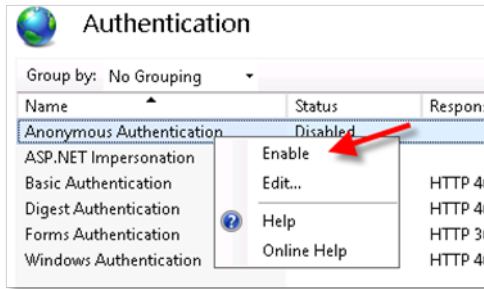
Authentication

Group by: No Grouping

| Name | Status | Respons |
|---|---|---|
| Anonymous Authentication | Disabled | |
| ASP.NET Impersonation | | |
| Basic Authentication | | HTTP 4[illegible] |
| Digest Authentication | | HTTP 4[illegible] |
| Forms Authentication | | HTTP 3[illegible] |
| Windows Authentication | | HTTP 4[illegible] |

Enable
Edit...
Help
Online Help